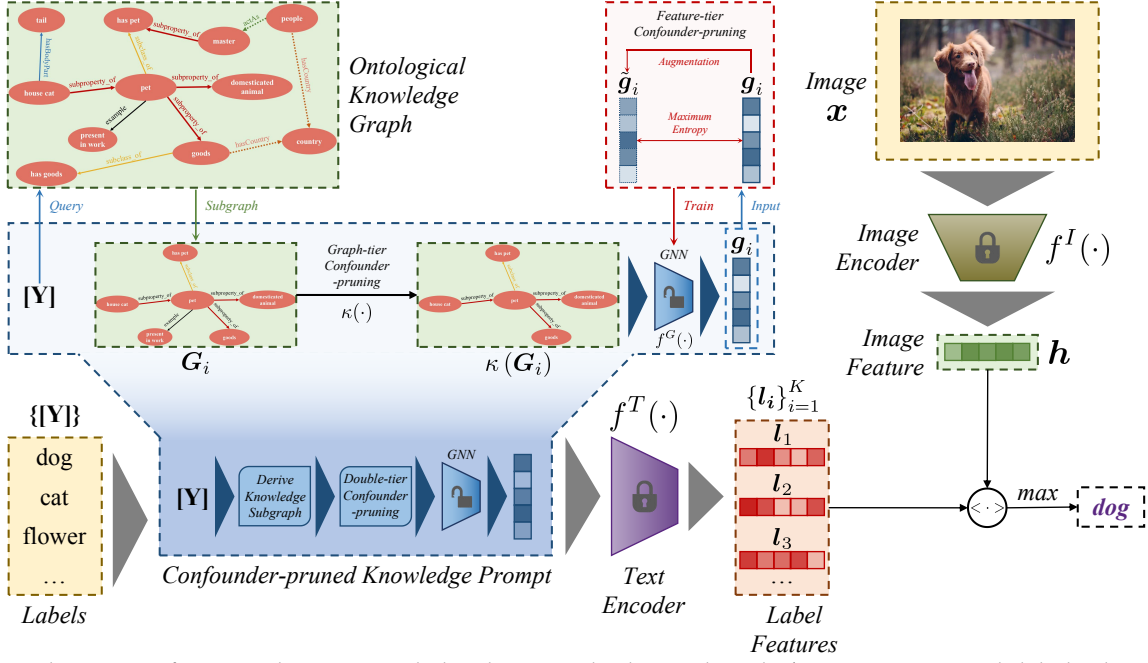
tail
has pet
people
master
house cat
pet
domesticated animal
present in work
goods
country
has goods
hasBodyPart
subclass_of
subproperty_of
hasA
hasCountry
example
Ontological Knowledge Graph
Feature-tier Confounder-pruning
Augmentation
$\tilde{g}_i$
$g_i$
Maximum Entropy
Image $x$
Query
Subgraph
Train
Input
$[Y]$
Graph-tier Confounder -pruning
$\kappa(\cdot)$
GNN
$f^G(\cdot)$
$g_i$
$G_i$
$\kappa(G_i)$
Image Encoder
$f^I(\cdot)$
Image Feature
$h$
$\{[Y]\}$
dog
cat
flower
...
Labels
$[Y]$
Derive Knowledge Subgraph
Double-tier Confounder -pruning
GNN
Confounder-pruned Knowledge Prompt
$f^T(\cdot)$
Text Encoder
$\{l_i\}_{i=1}^K$
$l_1$
$l_2$
$l_3$
...
Label Features
$\langle\cdot,\cdot\rangle$
max
dog